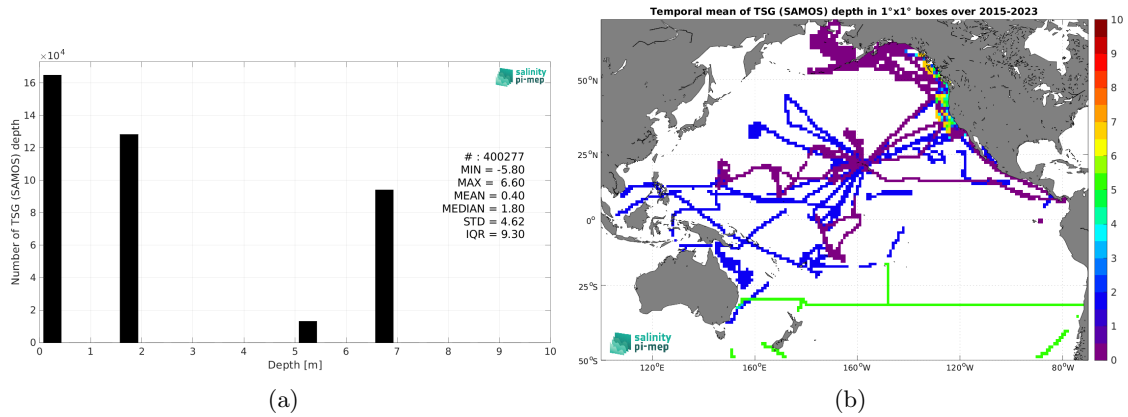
$\times 10^4$

16
14
12
10
8
6
4
2
0

Number of TSG (SAMOS) depth

salinity pi-mep

# : 400277
MIN = -5.80
MAX = 6.60
MEAN = 0.40
MEDIAN = 1.80
STD = 4.62
IQR = 9.30

0 1 2 3 4 5 6 7 8 9 10
Depth [m]

(a)

Temporal mean of TSG (SAMOS) depth in 1°x1° boxes over 2015-2023

50°N
25°N
0°
25°S
50°S

120°E 160°E 160°W 120°W 80°W

salinity pi-mep

10
9
8
7
6
5
4
3
2
1
0

(b)